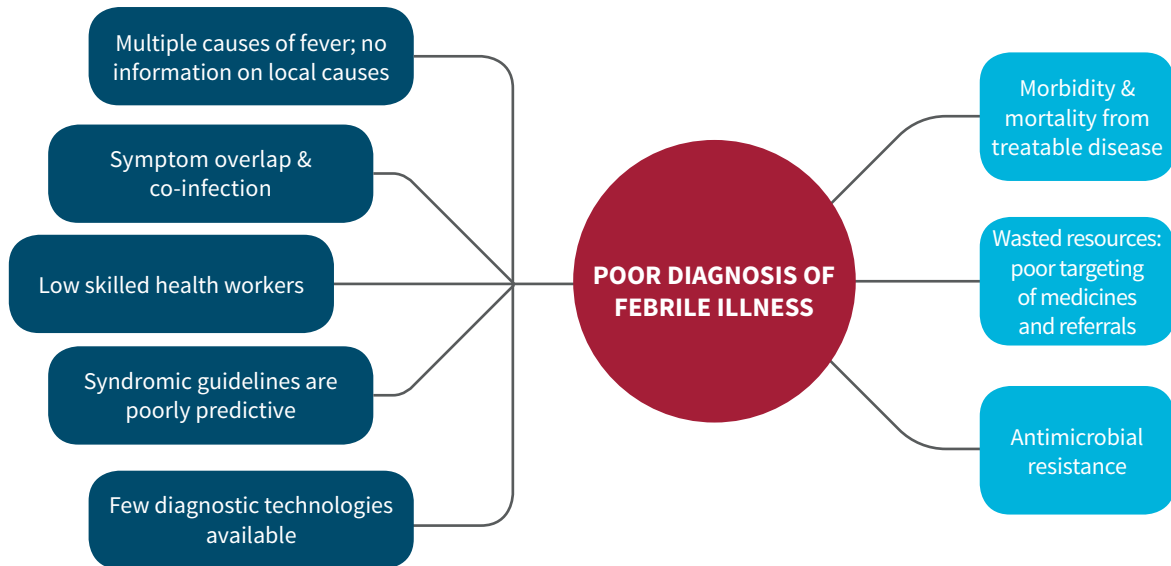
Multiple causes of fever; no information on local causes

Symptom overlap & co-infection

Low skilled health workers

Syndromic guidelines are poorly predictive

Few diagnostic technologies available

POOR DIAGNOSIS OF FEBRILE ILLNESS

Morbidity & mortality from treatable disease

Wasted resources: poor targeting of medicines and referrals

Antimicrobial resistance